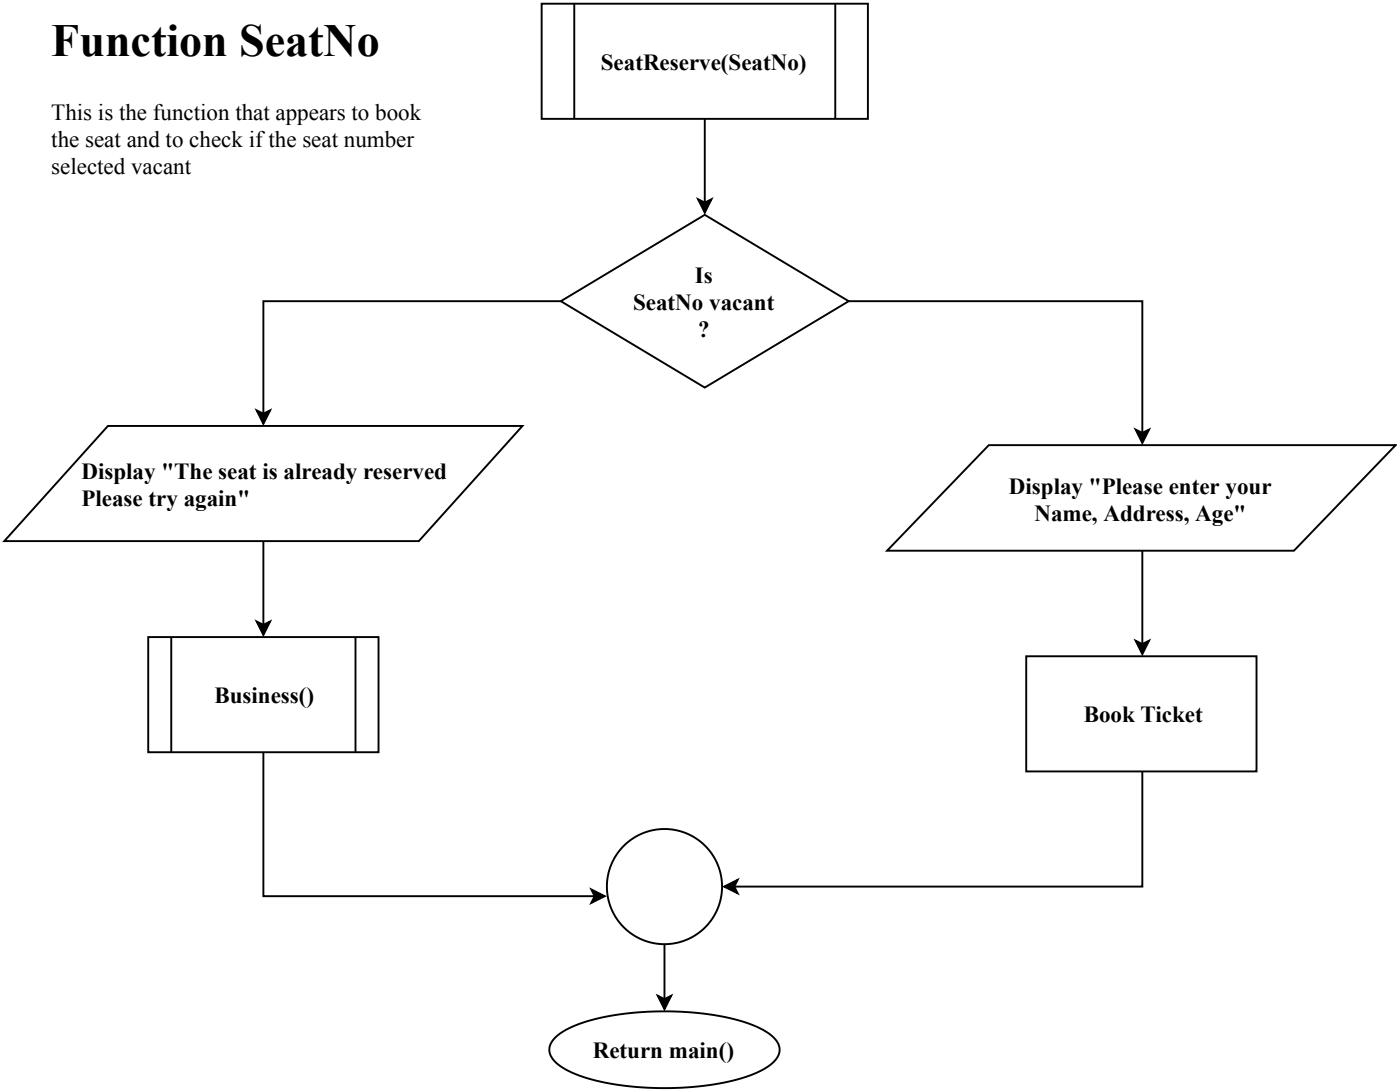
Function SeatNo

This is the function that appears to book the seat and to check if the seat number selected vacant

SeatReserve(SeatNo)

Is SeatNo vacant ?

Display "The seat is already reserved Please try again"

Display "Please enter your Name, Address, Age"

Business()

Book Ticket

Return main()